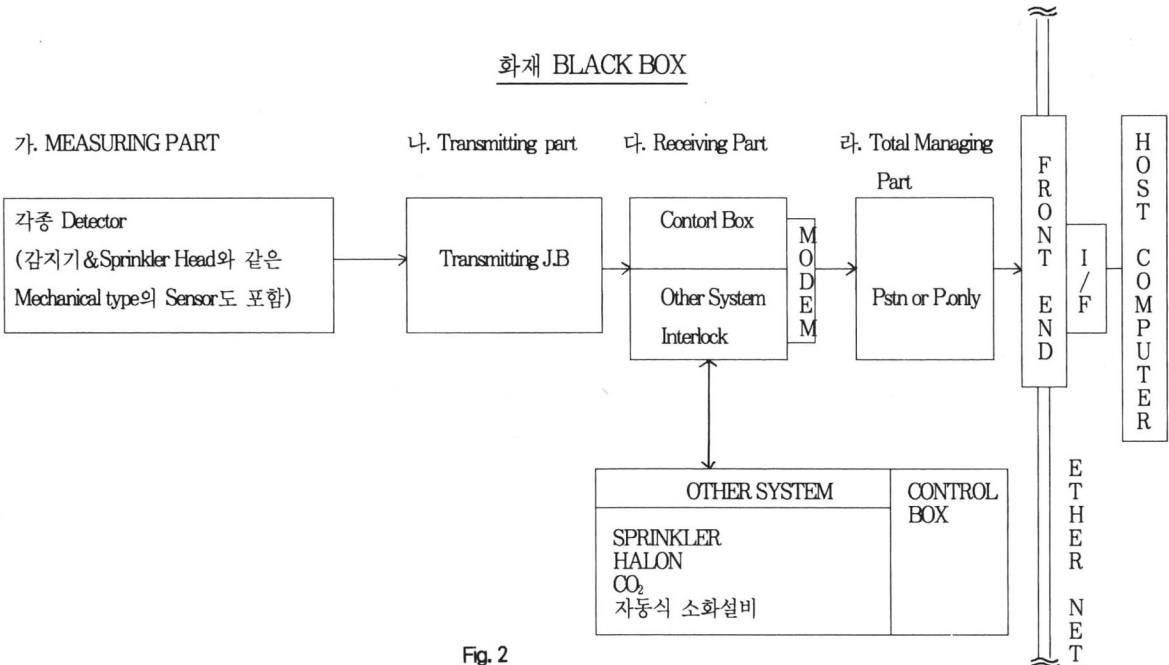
화재 BLACK BOX

가. MEASURING PART

나. Transmitting part

다. Receiving Part

라. Total Managing Part

각종 Detector (감지기&Sprinkler Head와 같은 Mechanical type의 Sensor도 포함)

Transmitting J.B

Contorl Box

Other System Interlock

MODEM

Pstn or P.only

FRONT END

I/F

HOST COMPUTER

OTHER SYSTEM

CONTROL BOX

SPRINKLER
HALON
$CO_2$
자동식 소화설비

ETHER NET

Fig. 2